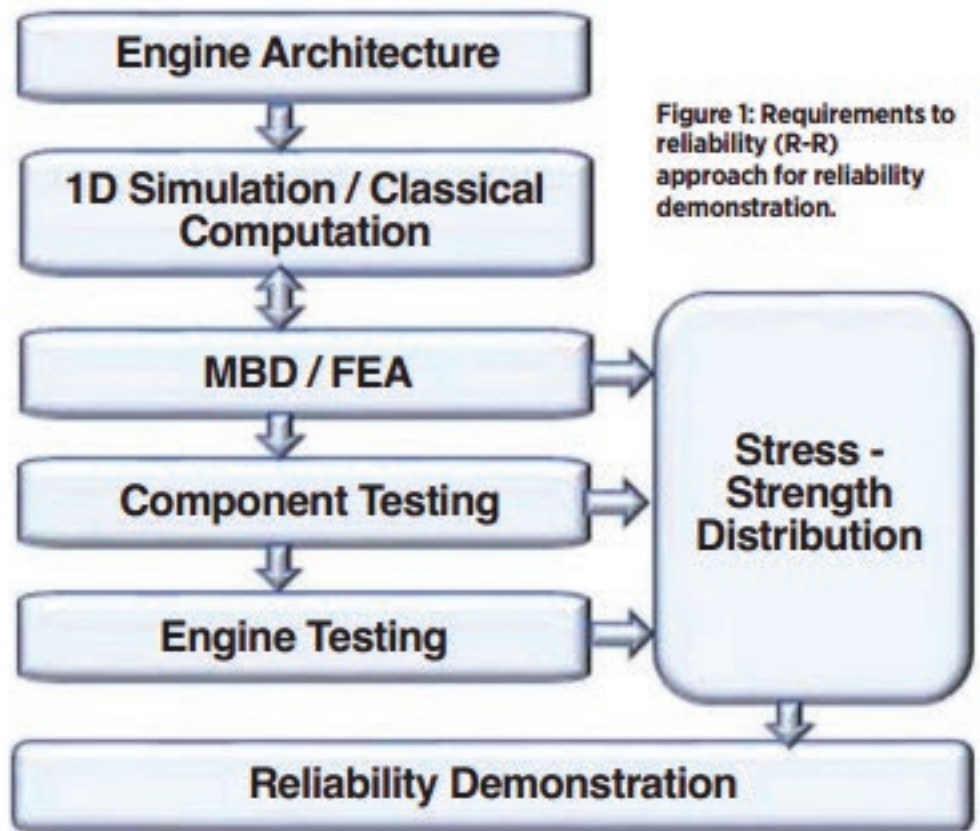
Engine Architecture

Figure 1: Requirements to reliability (R-R) approach for reliability demonstration.

1D Simulation / Classical Computation

MBD / FEA

Component Testing

Engine Testing

Stress - Strength Distribution

Reliability Demonstration